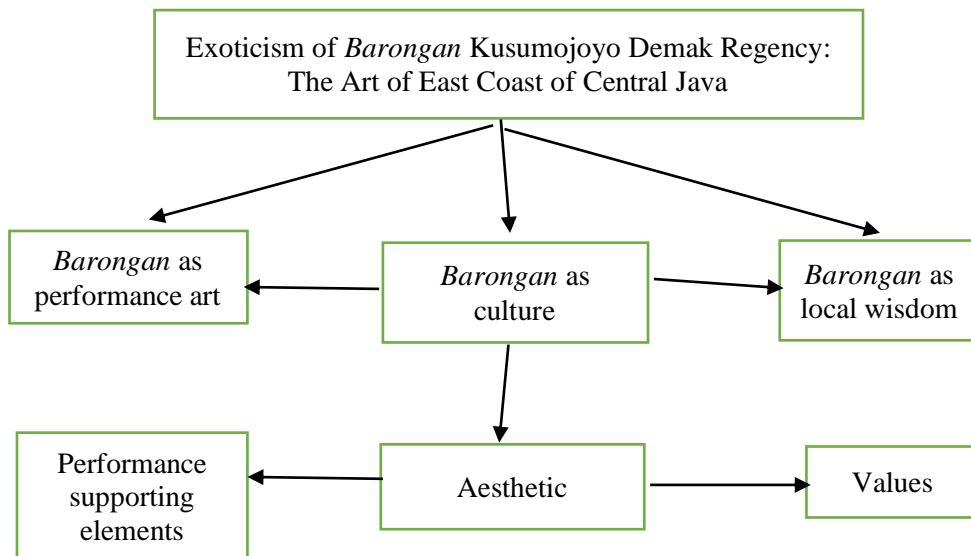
Exoticism of *Barongan* Kusumojoyo Demak Regency: The Art of East Coast of Central Java

*Barongan* as performance art

*Barongan* as culture

*Barongan* as local wisdom

Performance supporting elements

Aesthetic

Values